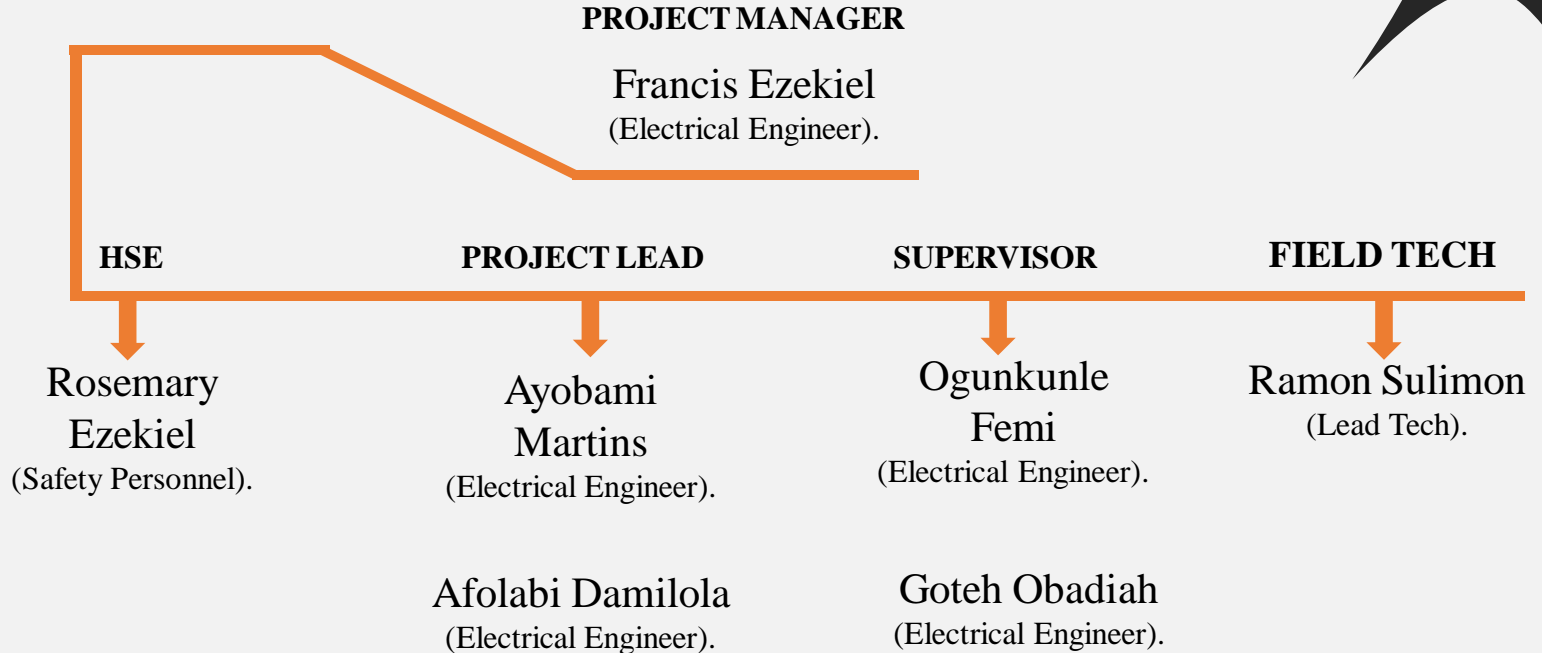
PROJECT MANAGER

Francis Ezekiel
(Electrical Engineer).

HSE

PROJECT LEAD

SUPERVISOR

FIELD TECH

Rosemary Ezekiel
(Safety Personnel).

Ayobami Martins
(Electrical Engineer).

Afolabi Damilola
(Electrical Engineer).

Ogunkunle Femi
(Electrical Engineer).

Goteh Obadiah
(Electrical Engineer).

Ramon Sulimon
(Lead Tech).